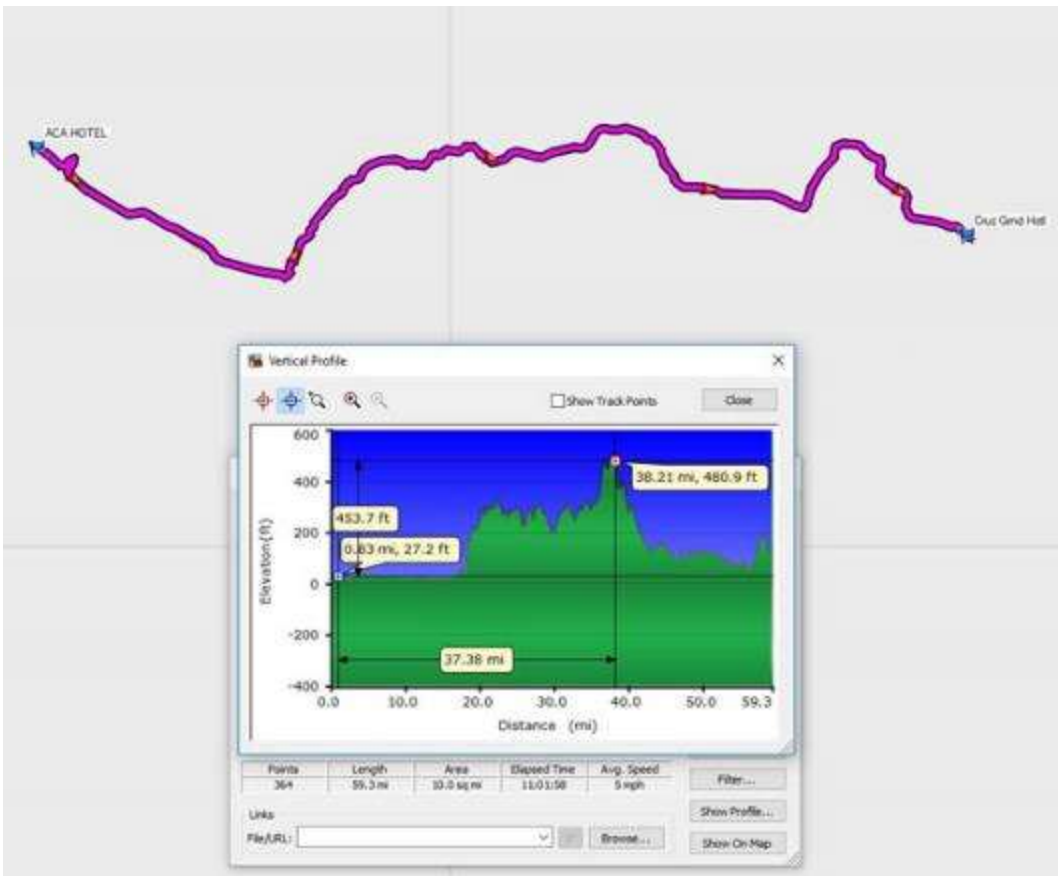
ACA HOTEL

Cruz Grnd Hotl

Vertical Profile

Show Track Points

Close

600
400
200
0
-200
-400

Elevation (ft)

453.7 ft

0.83 mi, 27.2 ft

38.21 mi, 480.9 ft

37.38 mi

0.0 10.0 20.0 30.0 40.0 50.0 59.3

Distance (mi)

| Points | Length | Area | Elapsed Time | Avg. Speed |
|---|---|---|---|---|
| 364 | 59.3 mi | 10.0 sq mi | 11:01:58 | 5 mph |

Filter...

Links

File/URL:

Browse...

Show Profile...

Show On Map